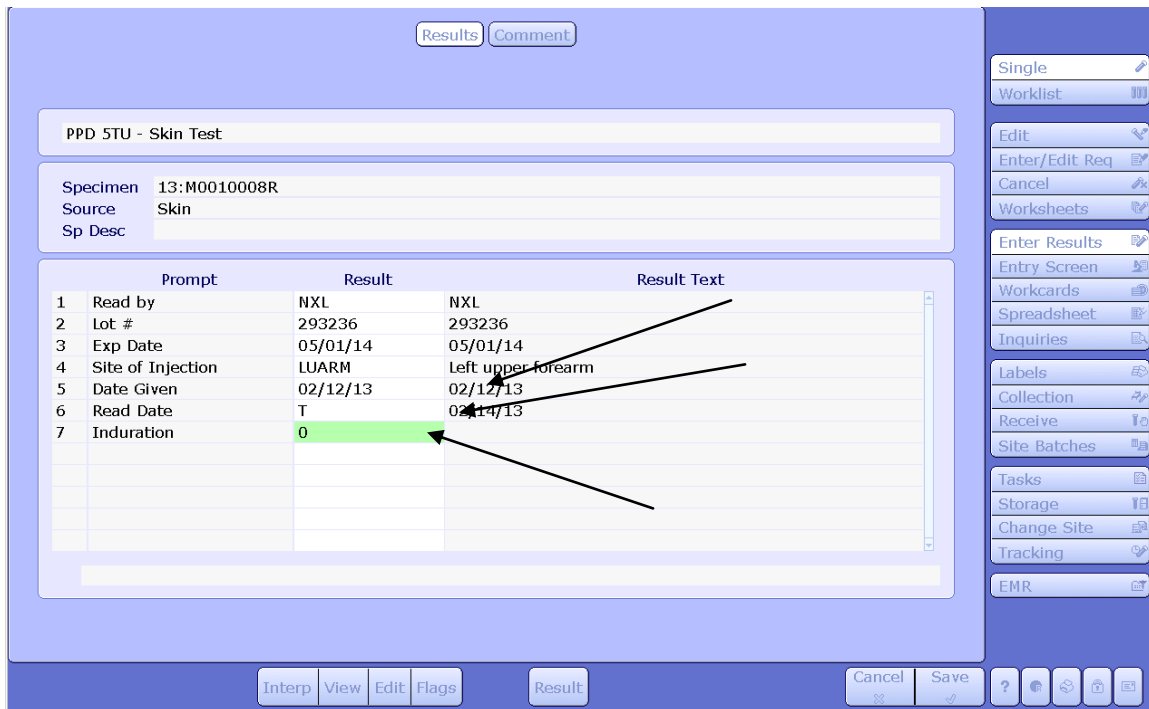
Results Comment

PPD 5TU - Skin Test

Specimen 13:M0010008R
Source Skin
Sp Desc

| | Prompt | Result | Result Text |
|---|---|---|---|
| 1 | Read by | NXL | NXL |
| 2 | Lot # | 293236 | 293236 |
| 3 | Exp Date | 05/01/14 | 05/01/14 |
| 4 | Site of Injection | LUARM | Left upper forearm |
| 5 | Date Given | 02/12/13 | 02/12/13 |
| 6 | Read Date | T | 02/14/13 |
| 7 | Induration | 0 | |

Single
Worklist
Edit
Enter/Edit Req
Cancel
Worksheets
Enter Results
Entry Screen
Workcards
Spreadsheet
Inquiries
Labels
Collection
Receive
Site Batches
Tasks
Storage
Change Site
Tracking
EMR

Interp View Edit Flags Result Cancel Save ?